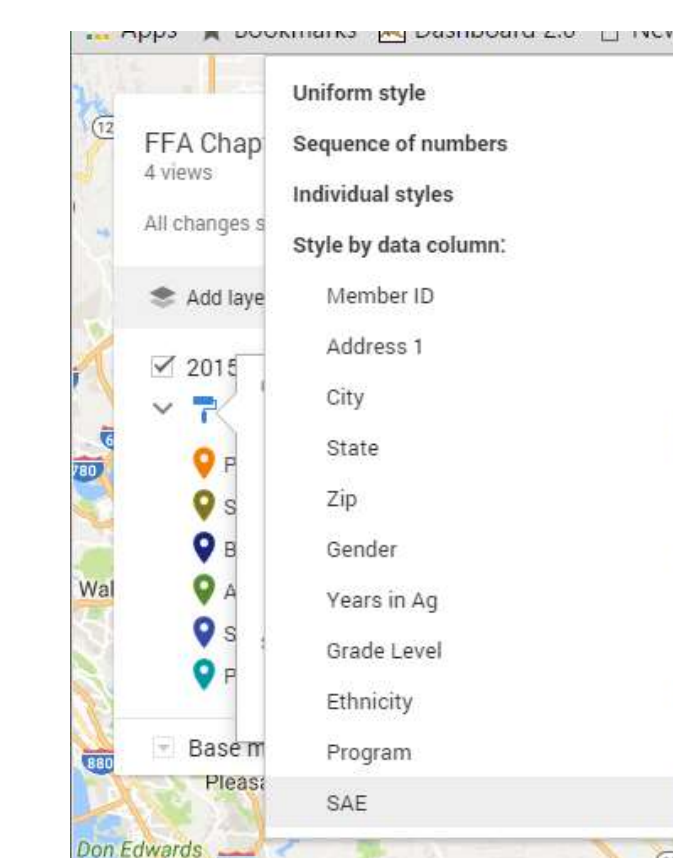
Apps Bookmarks Dashboard 2.0 New

FFA Chapt
4 views

All changes s

Add laye

2015

P
S
B
A
S
P

Base m

Uniform style

Sequence of numbers

Individual styles

Style by data column:

Member ID

Address 1

City

State

Zip

Gender

Years in Ag

Grade Level

Ethnicity

Program

SAE

12
780
880
Wal
Pleasa
Don Edwards